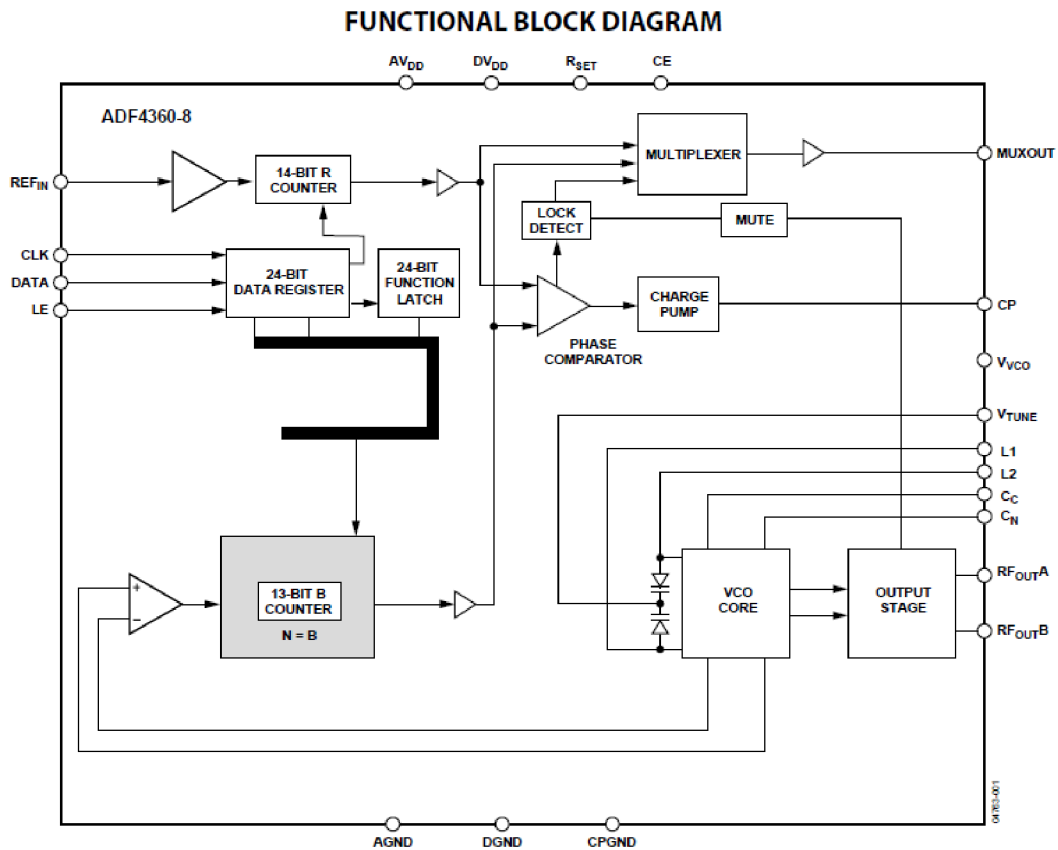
FUNCTIONAL BLOCK DIAGRAM

$AV_{DD}$ $DV_{DD}$ $R_{SET}$ CE

ADF4360-8

$REF_{IN}$

14-BIT R COUNTER

MULTIPLEXER

MUXOUT

LOCK DETECT

MUTE

CLK

DATA

LE

24-BIT DATA REGISTER

24-BIT FUNCTION LATCH

CHARGE PUMP

CP

PHASE COMPARATOR

$V_{VCO}$

$V_{TUNE}$

L1

L2

$C_C$

$C_N$

+

−

13-BIT B COUNTER

N = B

VCO CORE

OUTPUT STAGE

$RF_{OUT}A$

$RF_{OUT}B$

AGND DGND CPGND

04763-001